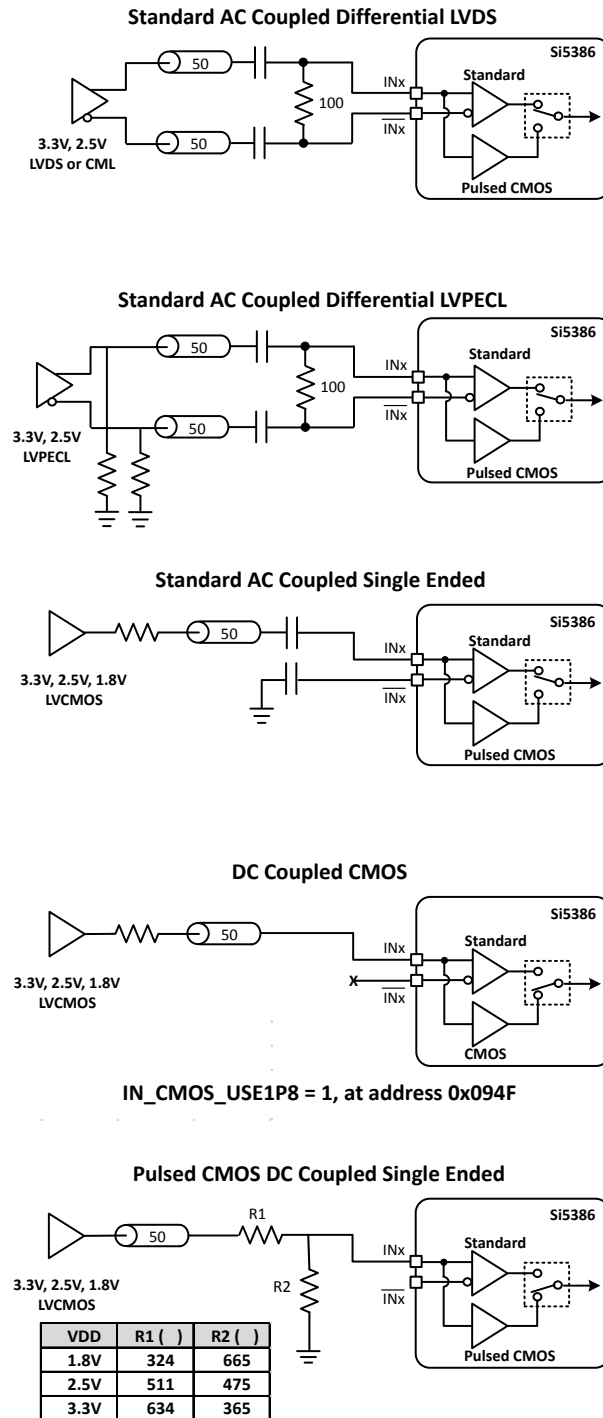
Standard AC Coupled Differential LVDS

50

50

100

3.3V, 2.5V
LVDS or CML

INx

$\overline{INx}$

Si5386

Standard

Pulsed CMOS

Standard AC Coupled Differential LVPECL

50

50

100

3.3V, 2.5V
LVPECL

INx

$\overline{INx}$

Si5386

Standard

Pulsed CMOS

Standard AC Coupled Single Ended

50

3.3V, 2.5V, 1.8V
LVCMOS

INx

$\overline{INx}$

Si5386

Standard

Pulsed CMOS

DC Coupled CMOS

50

3.3V, 2.5V, 1.8V
LVCMOS

X

INx

$\overline{INx}$

Si5386

Standard

CMOS

IN_CMOS_USE1P8 = 1, at address 0x094F

Pulsed CMOS DC Coupled Single Ended

50

R1

R2

3.3V, 2.5V, 1.8V
LVCMOS

INx

$\overline{INx}$

Si5386

Standard

Pulsed CMOS

| VDD | R1 ( ) | R2 ( ) |
|---|---|---|
| 1.8V | 324 | 665 |
| 2.5V | 511 | 475 |
| 3.3V | 634 | 365 |